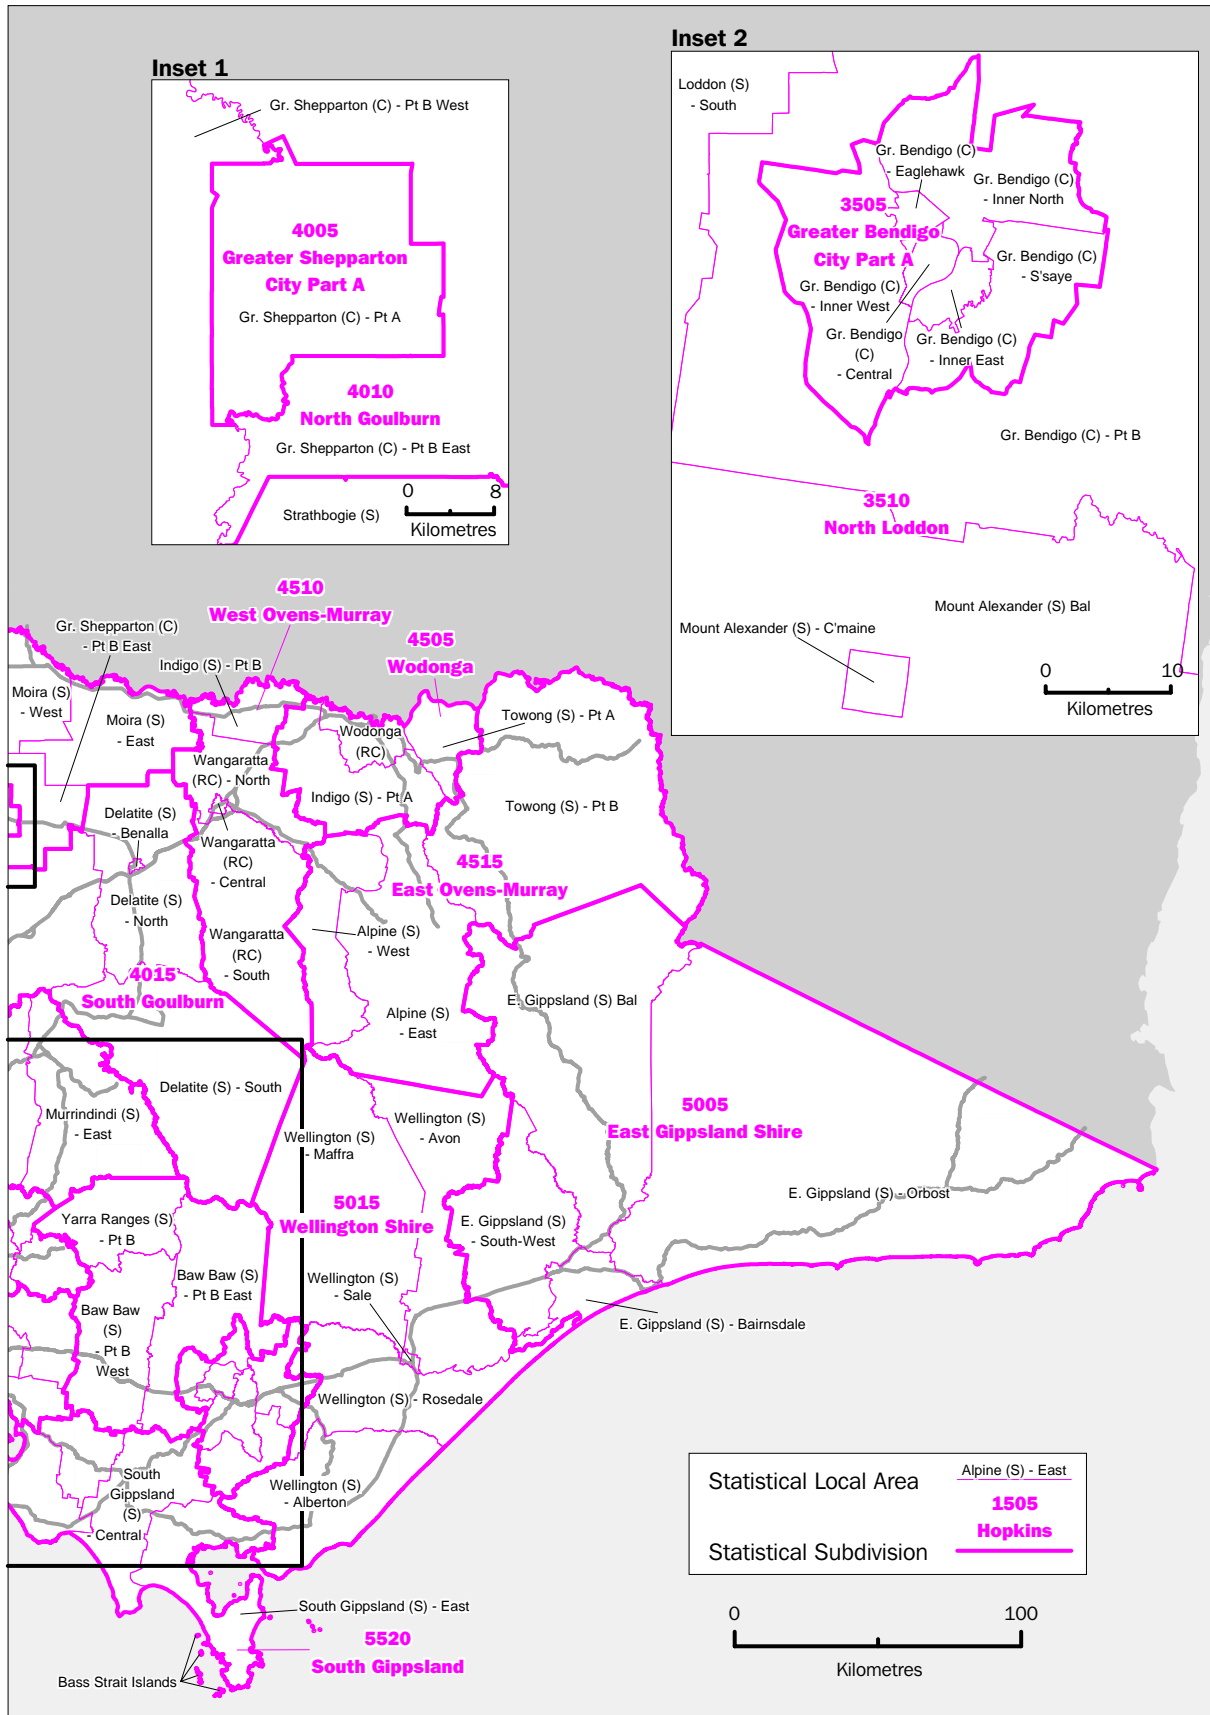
Inset 1

Gr. Shepparton (C) - Pt B West

4005
Greater Shepparton
City Part A

Gr. Shepparton (C) - Pt A

4010
North Goulburn

Gr. Shepparton (C) - Pt B East

Strathbogie (S)

0 8
Kilometres

Inset 2

Loddon (S)
- South

Gr. Bendigo (C)
- Eaglehawk

Gr. Bendigo (C)
- Inner North

3505
Greater Bendigo
City Part A

Gr. Bendigo (C)
- S'saye

Gr. Bendigo (C)
- Inner West

Gr. Bendigo
(C)
- Central

Gr. Bendigo (C)
- Inner East

Gr. Bendigo (C) - Pt B

3510
North Loddon

Mount Alexander (S) Bal

Mount Alexander (S) - C'maine

0 10
Kilometres

4510
West Ovens-Murray

4505
Wodonga

Gr. Shepparton (C)
- Pt B East

Indigo (S) - Pt B

Moira (S)
- West

Moira (S)
- East

Wodonga
(RC)

Towong (S) - Pt A

Wangaratta
(RC) - North

Indigo (S) - Pt A

Towong (S) - Pt B

Delatite (S)
- Benalla

Wangaratta
(RC)
- Central

4515
East Ovens-Murray

Delatite (S)
- North

Alpine (S)
- West

Wangaratta
(RC)
- South

4015
South Goulburn

E. Gippsland (S) Bal

Alpine (S)
- East

Delatite (S) - South

Murrindindi (S)
- East

Wellington (S)
- Avon

Wellington (S)
- Maffra

5005
East Gippsland Shire

5015
Wellington Shire

E. Gippsland (S) - Orbost

Yarra Ranges (S)
- Pt B

E. Gippsland (S)
- South-West

Baw Baw (S)
- Pt B East

Wellington (S)
- Sale

Baw Baw
(S)
- Pt B
West

E. Gippsland (S) - Bairnsdale

Wellington (S) - Rosedale

South
Gippsland
(S)
- Central

Wellington (S)
- Alberton

Statistical Local Area
Alpine (S) - East

Statistical Subdivision
1505
Hopkins

South Gippsland (S) - East

5520
South Gippsland

Bass Strait Islands

0 100
Kilometres